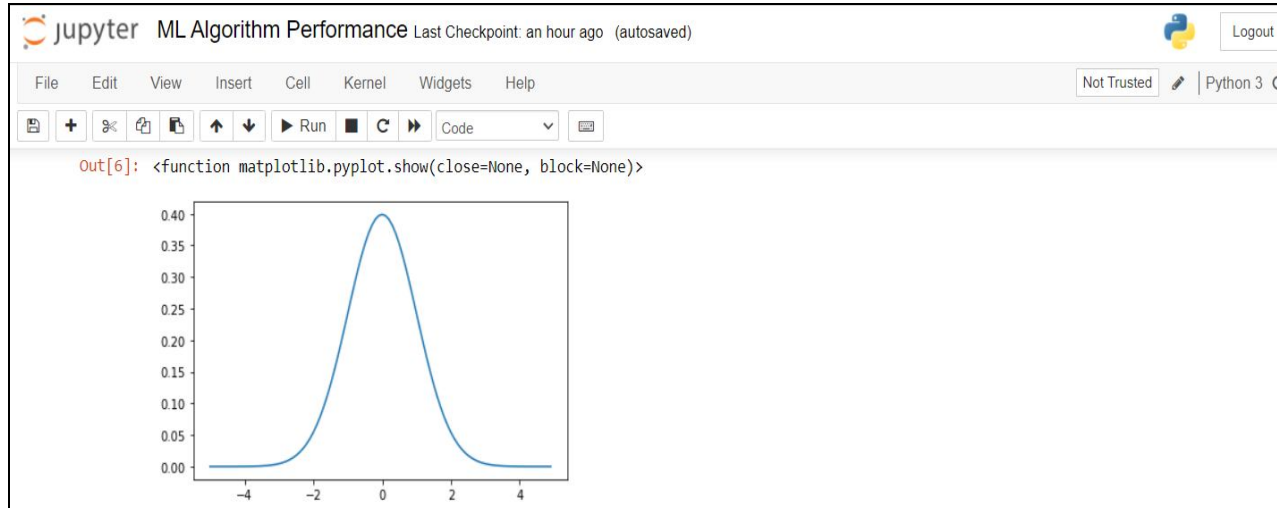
jupyter ML Algorithm Performance Last Checkpoint: an hour ago (autosaved)

Logout

File Edit View Insert Cell Kernel Widgets Help

Not Trusted Python 3

Run Code

Out[6]: <function matplotlib.pyplot.show(close=None, block=None)>

0.40
0.35
0.30
0.25
0.20
0.15
0.10
0.05
0.00

−4 −2 0 2 4